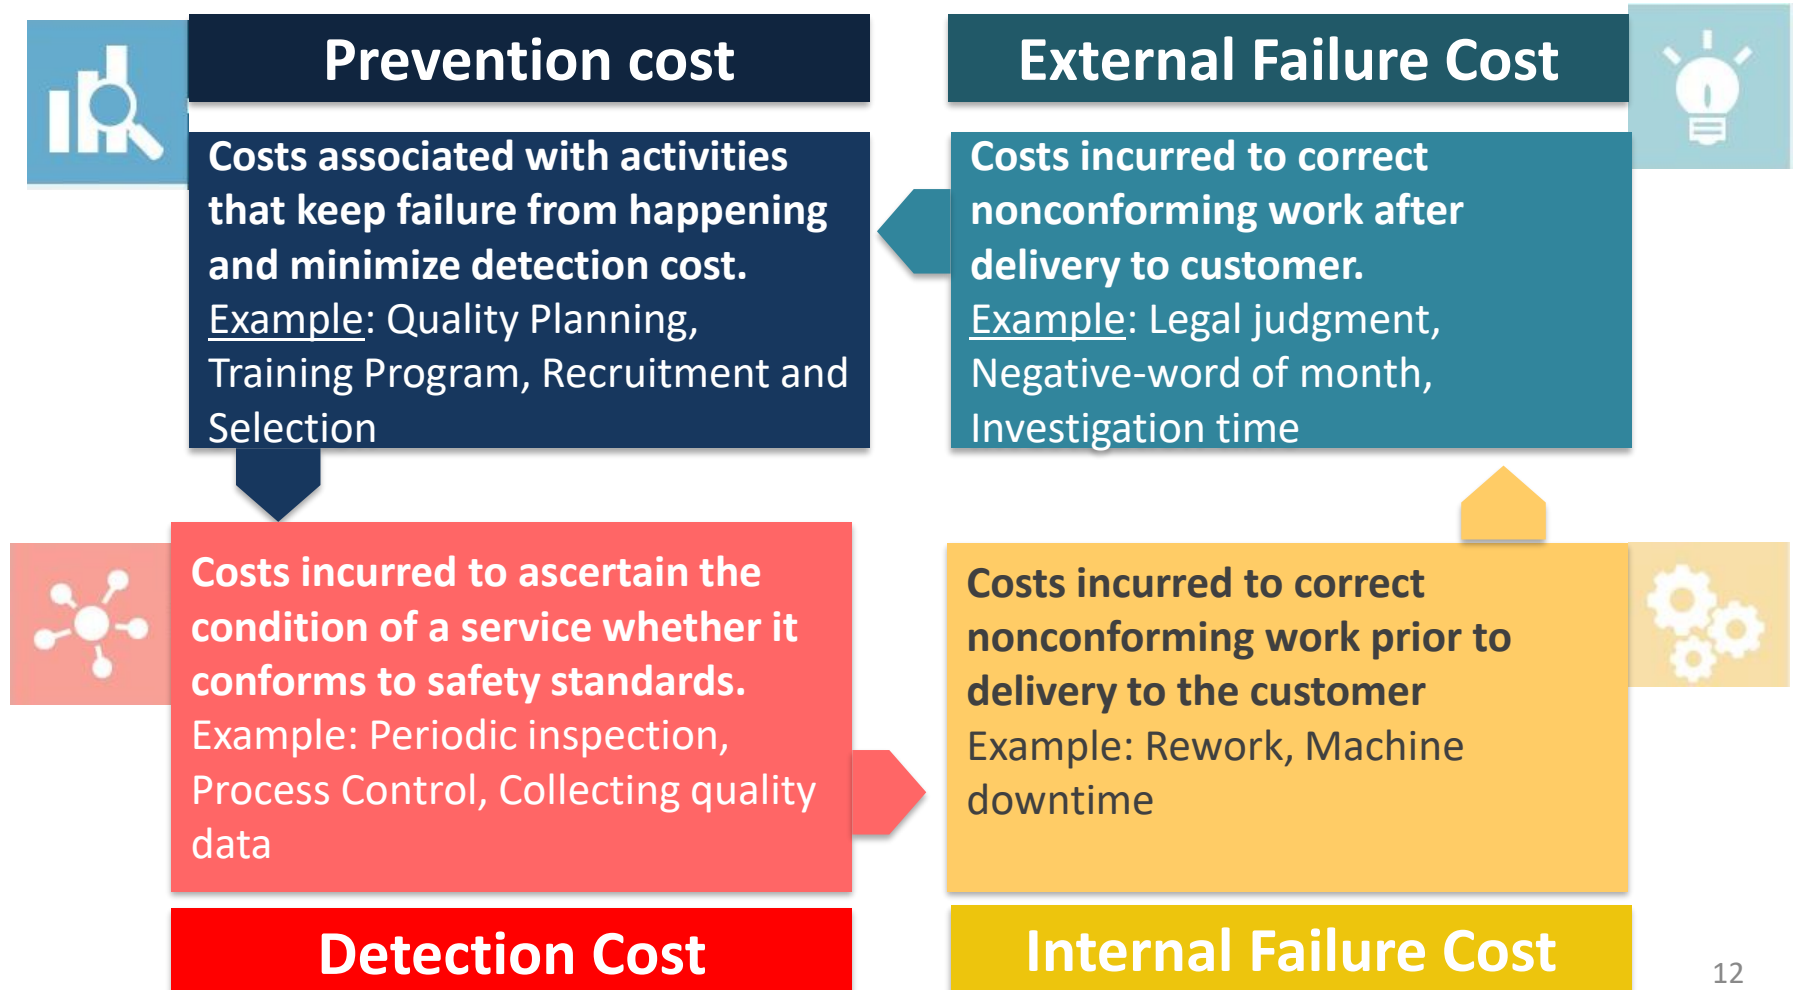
Prevention cost

Costs associated with activities that keep failure from happening and minimize detection cost.
Example: Quality Planning, Training Program, Recruitment and Selection

External Failure Cost

Costs incurred to correct nonconforming work after delivery to customer.
Example: Legal judgment, Negative-word of month, Investigation time

Costs incurred to ascertain the condition of a service whether it conforms to safety standards.
Example: Periodic inspection, Process Control, Collecting quality data

Detection Cost

Costs incurred to correct nonconforming work prior to delivery to the customer
Example: Rework, Machine downtime

Internal Failure Cost

12